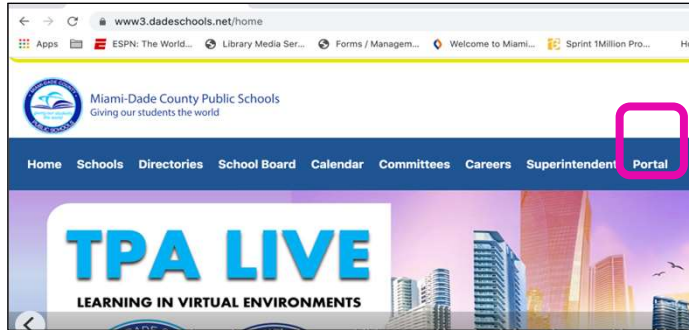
www3.dadeschools.net/home

Apps ESPN: The World... Library Media Ser... Forms / Managem... Welcome to Miami... Sprint 1Million Pro... H

MIAMI-DADE COUNTY PUBLIC SCHOOLS

Miami-Dade County Public Schools
Giving our students the world

Home Schools Directories School Board Calendar Committees Careers Superintendent Portal

TPA LIVE
LEARNING IN VIRTUAL ENVIRONMENTS